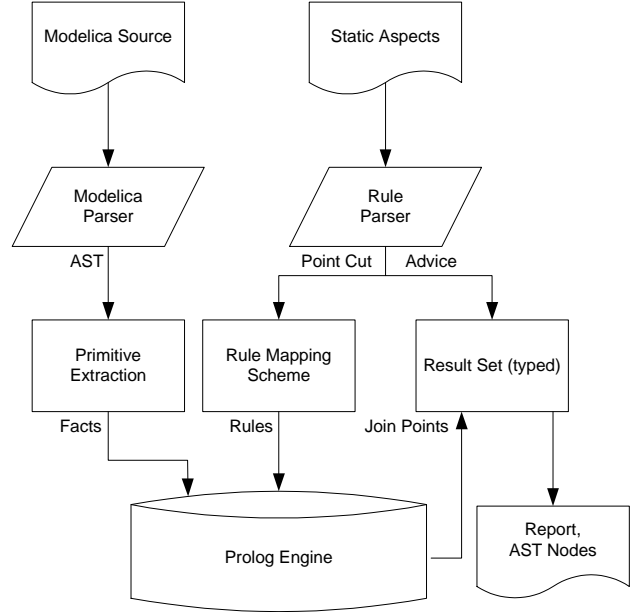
Modelica Source

Static Aspects

Modelica Parser

Rule Parser

AST

Point Cut

Advice

Primitive Extraction

Rule Mapping Scheme

Result Set (typed)

Facts

Rules

Join Points

Prolog Engine

Report, AST Nodes